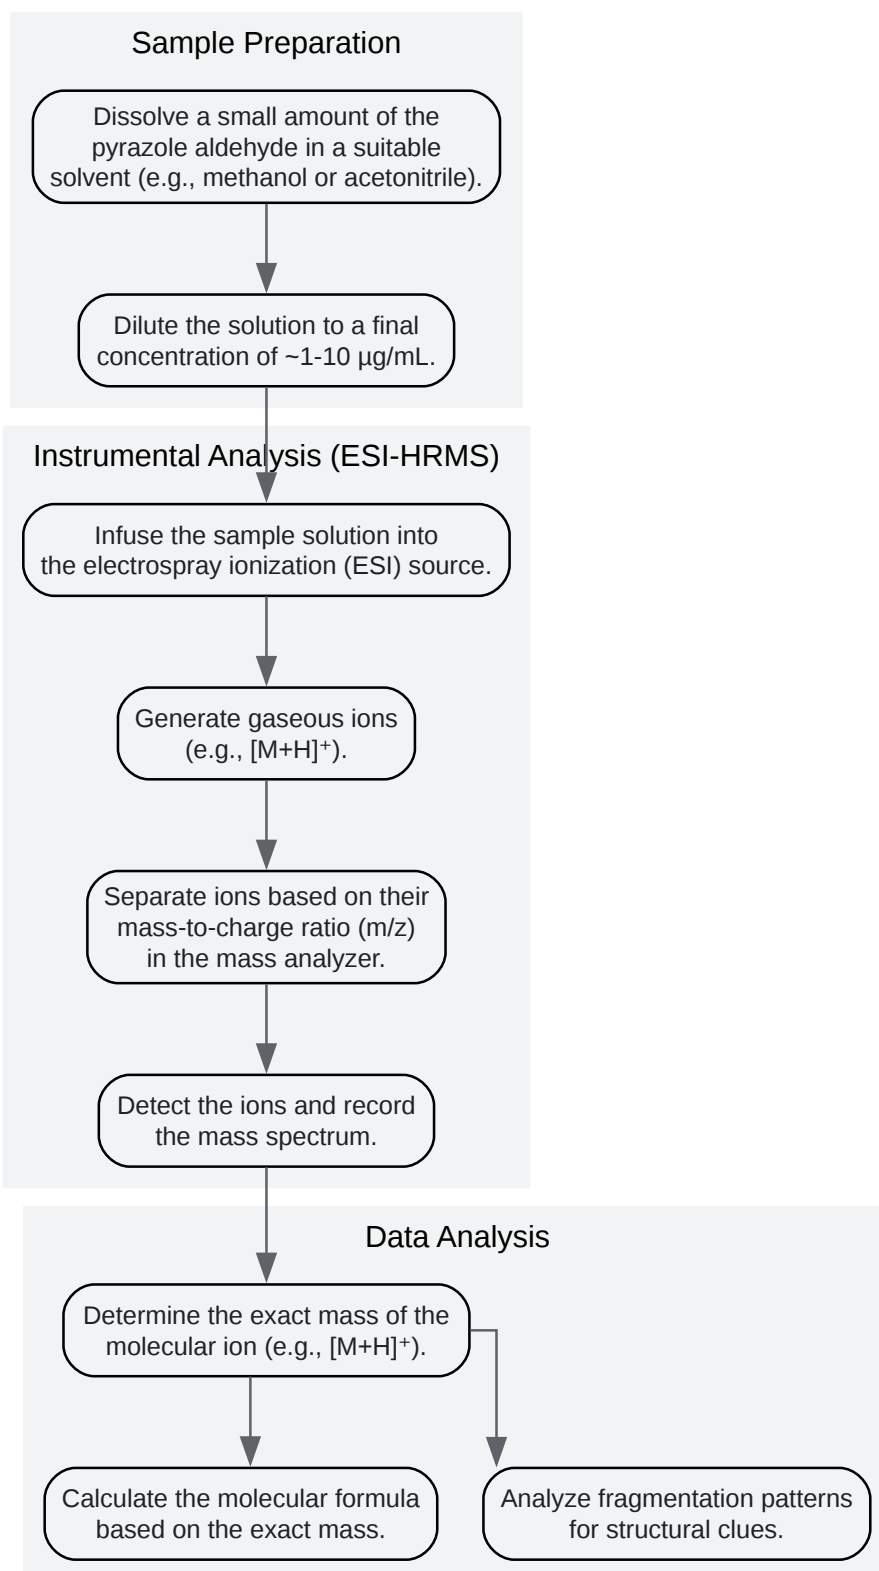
Sample Preparation

Dissolve a small amount of the pyrazole aldehyde in a suitable solvent (e.g., methanol or acetonitrile).

Dilute the solution to a final concentration of ~1-10 µg/mL.

Instrumental Analysis (ESI-HRMS)

Infuse the sample solution into the electrospray ionization (ESI) source.

Generate gaseous ions (e.g., $[M+H]^+$).

Separate ions based on their mass-to-charge ratio (m/z) in the mass analyzer.

Detect the ions and record the mass spectrum.

Data Analysis

Determine the exact mass of the molecular ion (e.g., $[M+H]^+$).

Calculate the molecular formula based on the exact mass.

Analyze fragmentation patterns for structural clues.